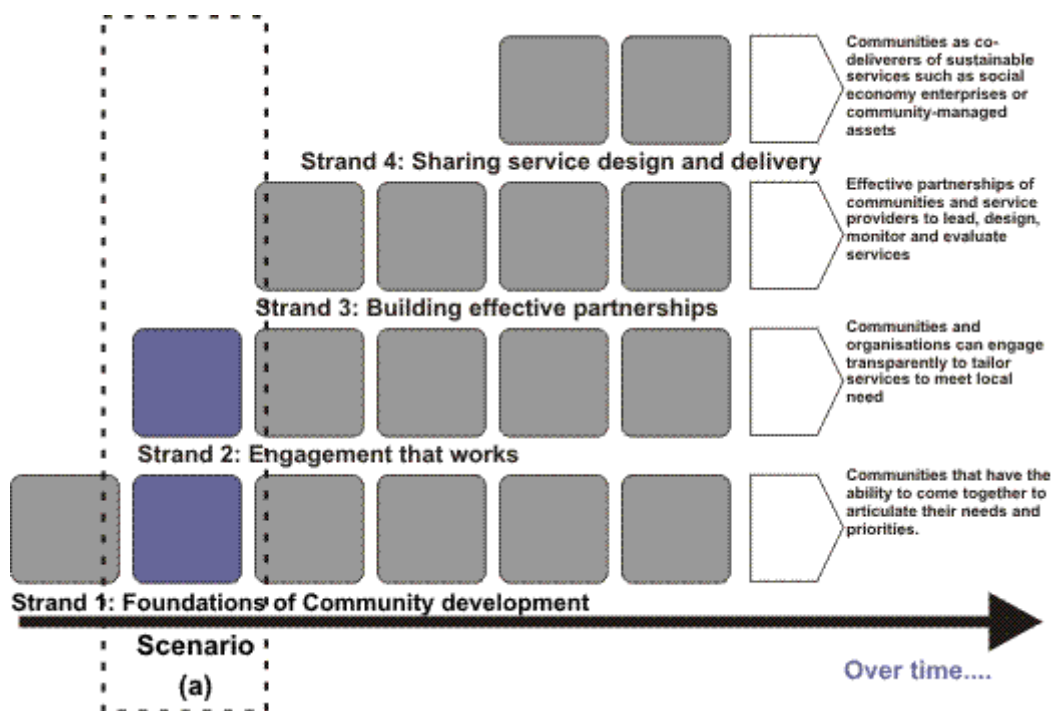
Communities as co-deliverers of sustainable services such as social economy enterprises or community-managed assets

Strand 4: Sharing service design and delivery

Effective partnerships of communities and service providers to lead, design, monitor and evaluate services

Strand 3: Building effective partnerships

Communities and organisations can engage transparently to tailor services to meet local need

Strand 2: Engagement that works

Communities that have the ability to come together to articulate their needs and priorities.

Strand 1: Foundations of Community development

Scenario (a)

Over time....